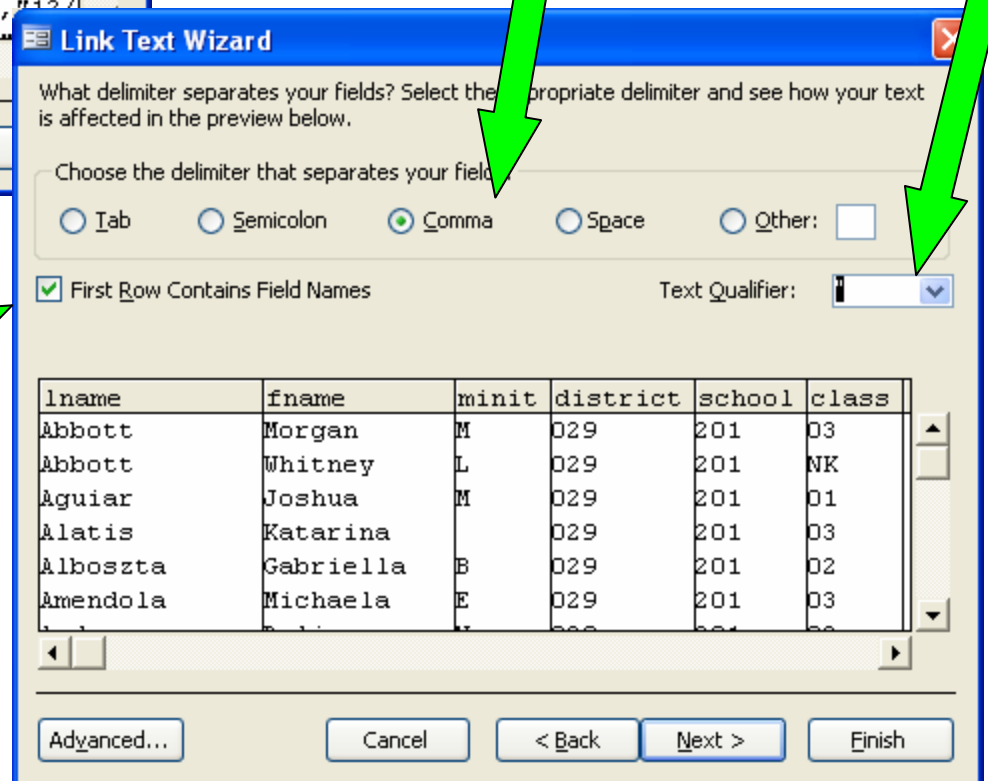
Link Text Wizard

What delimiter separates your fields? Select the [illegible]propriate delimiter and see how your text is affected in the preview below.

Choose the delimiter that separates your field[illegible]

Tab
Semicolon
Comma
Space
Other:

First Row Contains Field Names

Text Qualifier: "

| lname | fname | minit | district | school | class |
|---|---|---|---|---|---|
| Abbott | Morgan | M | 029 | 201 | 03 |
| Abbott | Whitney | L | 029 | 201 | NK |
| Aguiar | Joshua | M | 029 | 201 | 01 |
| Alatis | Katarina |  | 029 | 201 | 03 |
| Alboszta | Gabriella | B | 029 | 201 | 02 |
| Amendola | Michaela | E | 029 | 201 | 03 |

Advanced...
Cancel
< Back
Next >
Finish